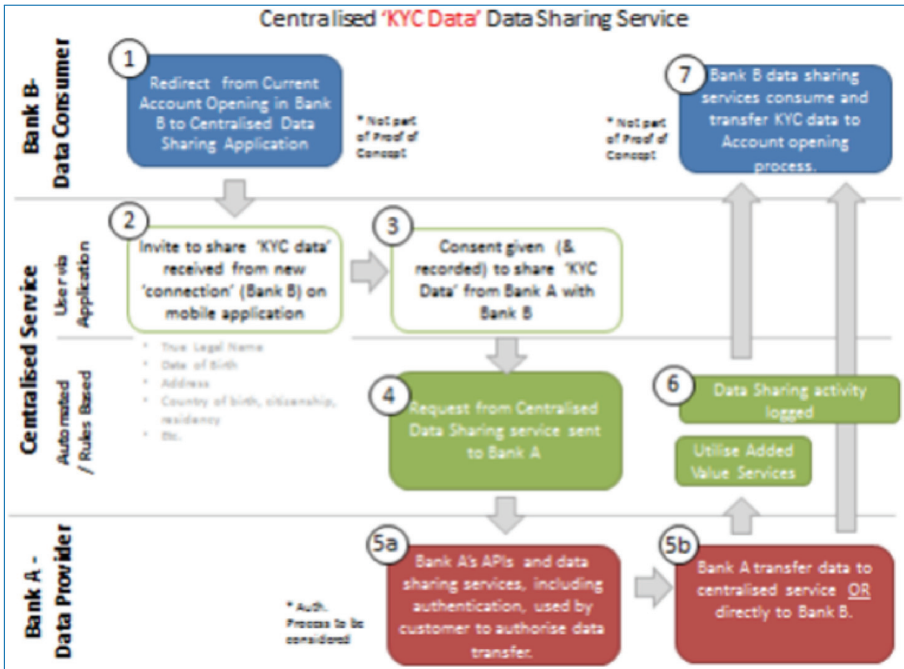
Centralised 'KYC Data' Data Sharing Service

Bank B- Data Consumer

1
Redirect from Current Account Opening in Bank B to Centralised Data Sharing Application

* Not part of Proof of Concept

* Not part of Proof of Concept

7
Bank B data sharing services consume and transfer KYC data to Account opening process.

Centralised Service

User via Application

2
Invite to share 'KYC data' received from new 'connection' (Bank B) on mobile application

3
Consent given (& recorded) to share 'KYC Data' from Bank A with Bank B

- True Legal Name
- Date of Birth
- Address
- Country of birth, citizenship, residency
- Etc.

Automated / Rules Based

4
Request from Centralised Data Sharing service sent to Bank A

6
Data Sharing activity logged

Utilise Added Value Services

Bank A - Data Provider

* Auth. Process to be considered

5a
Bank A's APIs and data sharing services, including authentication, used by customer to authorise data transfer.

5b
Bank A transfer data to centralised service OR directly to Bank B.